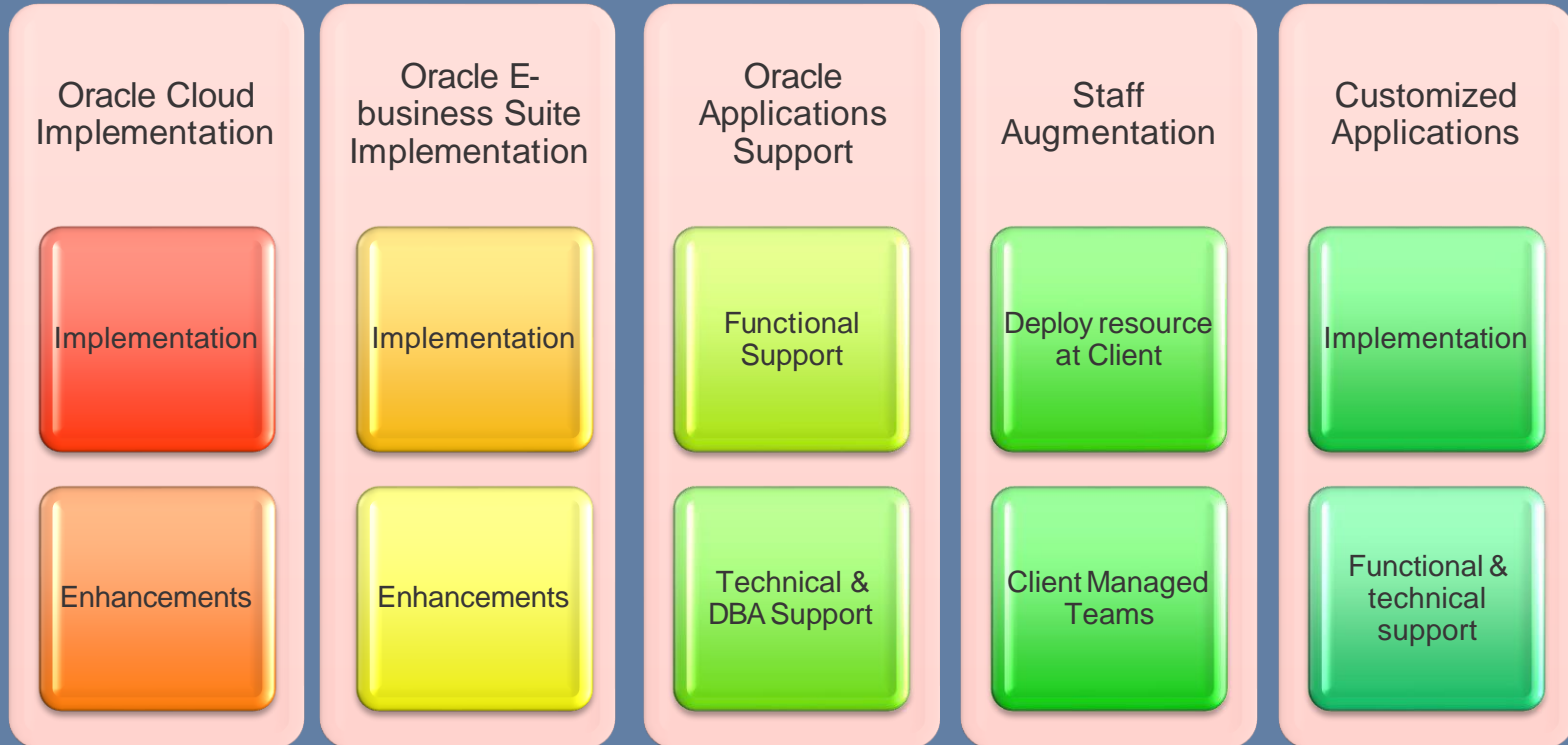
Oracle Cloud Implementation

Implementation

Enhancements

Oracle E-business Suite Implementation

Implementation

Enhancements

Oracle Applications Support

Functional Support

Technical & DBA Support

Staff Augmentation

Deploy resource at Client

Client Managed Teams

Customized Applications

Implementation

Functional & technical support